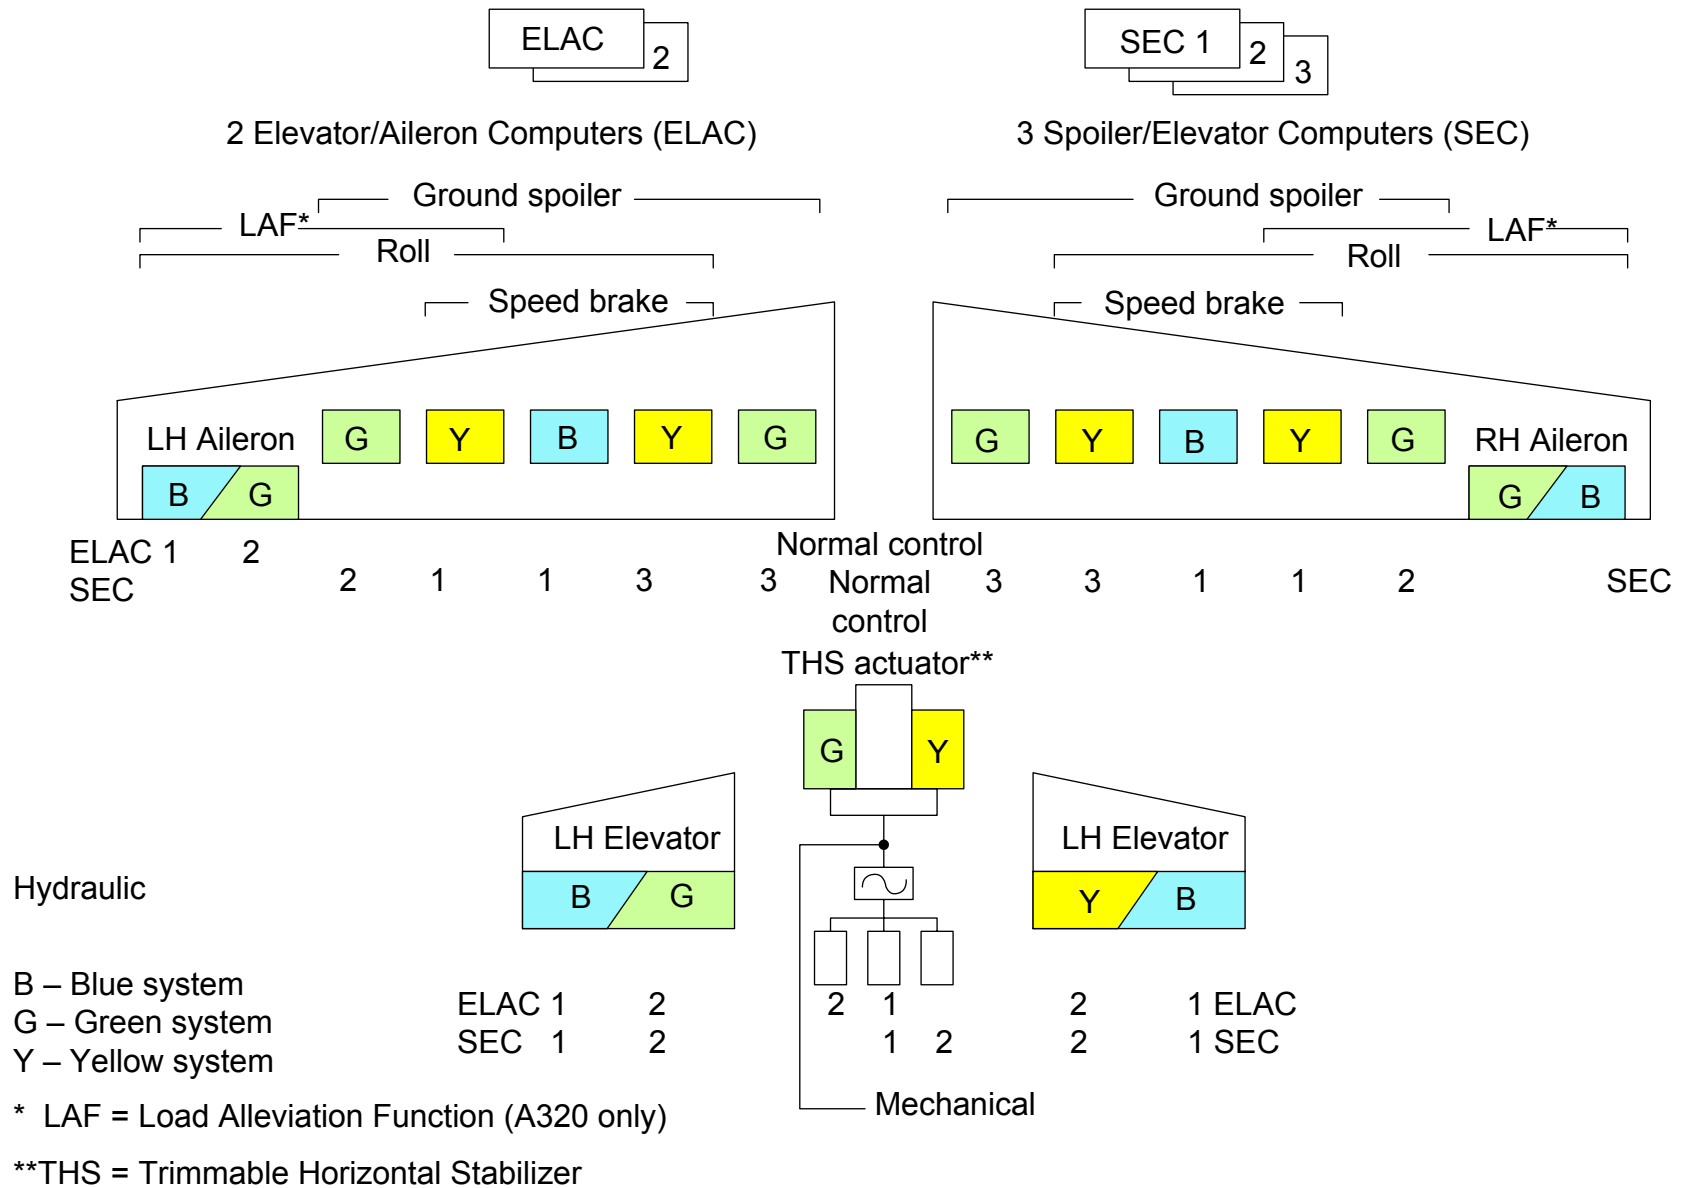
ELAC 2

SEC 1 2 3

2 Elevator/Aileron Computers (ELAC)

3 Spoiler/Elevator Computers (SEC)

Ground spoiler

LAF*

Roll

Speed brake

Ground spoiler

LAF*

Roll

Speed brake

LH Aileron

G Y B Y G

B G

G Y B Y G

RH Aileron

G B

ELAC 1 2
SEC

Normal control

2 1 1 3 3

Normal control

3 3 1 1 2

SEC

THS actuator**

G Y

LH Elevator

B G

LH Elevator

Y B

Hydraulic

B – Blue system
G – Green system
Y – Yellow system

ELAC 1 2
SEC 1 2

2 1
1 2

2 1 ELAC
2 1 SEC

Mechanical

* LAF = Load Alleviation Function (A320 only)

**THS = Trimmable Horizontal Stabilizer